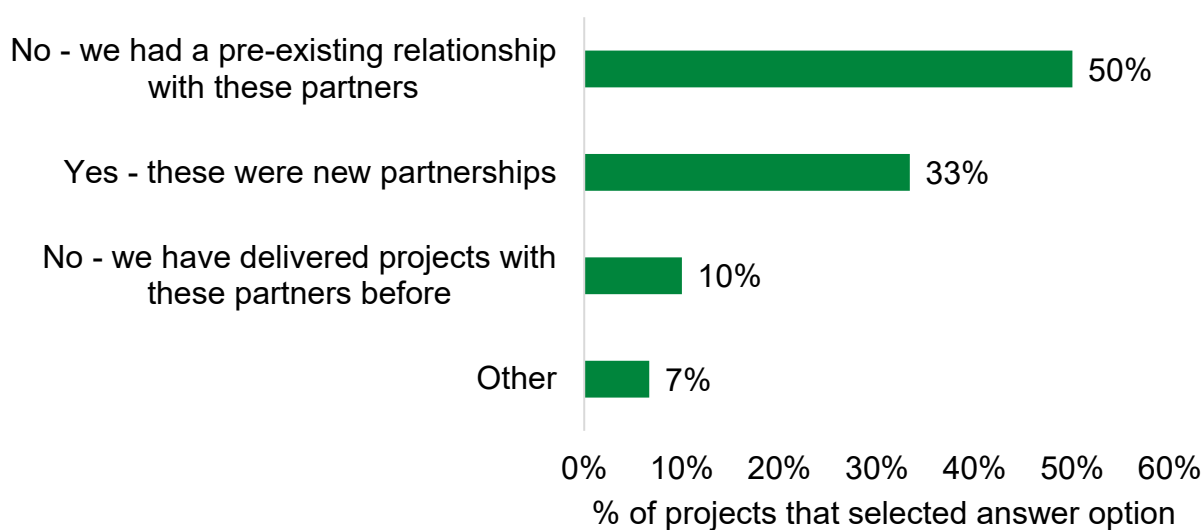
No - we had a pre-existing relationship with these partners
50%

Yes - these were new partnerships
33%

No - we have delivered projects with these partners before
10%

Other
7%

0%
10%
20%
30%
40%
50%
60%

% of projects that selected answer option